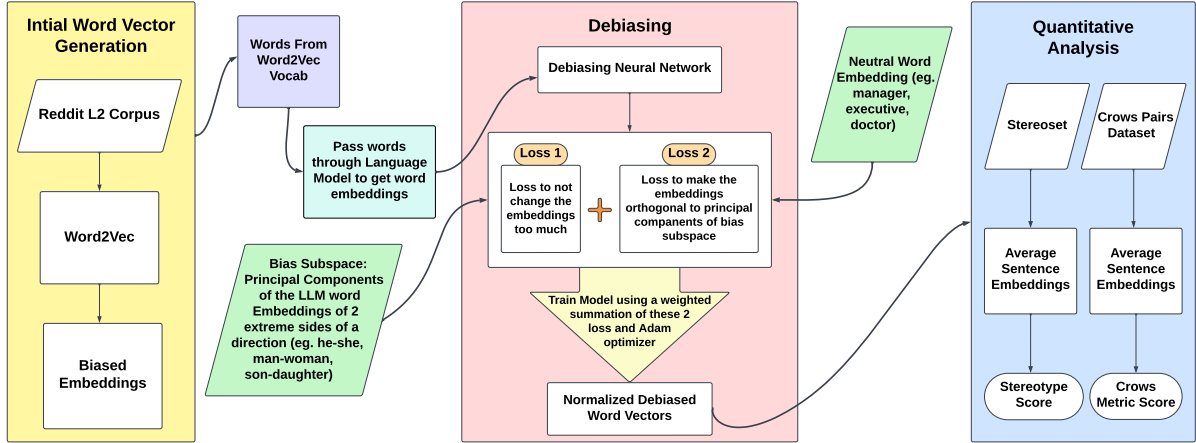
Intial Word Vector Generation

Reddit L2 Corpus

Word2Vec

Biased Embeddings

Words From Word2Vec Vocab

Pass words through Language Model to get word embeddings

Bias Subspace: Principal Components of the LLM word Embeddings of 2 extreme sides of a direction (eg. he-she, man-woman, son-daughter)

Debiasing

Debiasing Neural Network

Loss 1

Loss to not change the embeddings too much

Loss 2

Loss to make the embeddings orthogonal to principal companents of bias subspace

Train Model using a weighted summation of these 2 loss and Adam optimizer

Normalized Debiased Word Vectors

Neutral Word Embedding (eg. manager, executive, doctor)

Quantitative Analysis

Stereoset

Crows Pairs Dataset

Average Sentence Embeddings

Average Sentence Embeddings

Stereotype Score

Crows Metric Score